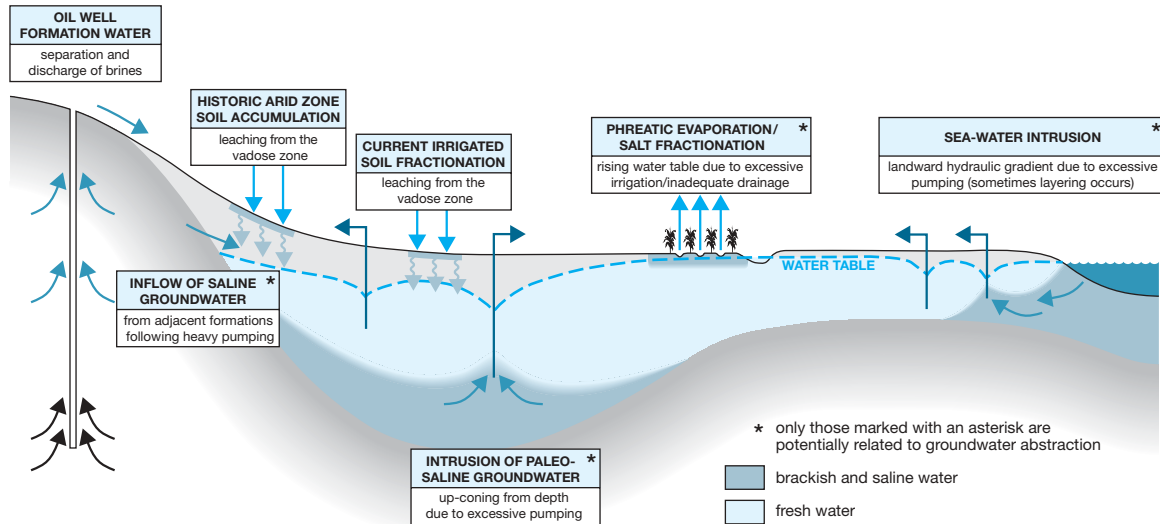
OIL WELL FORMATION WATER
separation and discharge of brines

HISTORIC ARID ZONE SOIL ACCUMULATION
leaching from the vadose zone

CURRENT IRRIGATED SOIL FRACTIONATION
leaching from the vadose zone

PHREATIC EVAPORATION/ SALT FRACTIONATION *
rising water table due to excessive irrigation/inadequate drainage

SEA-WATER INTRUSION *
landward hydraulic gradient due to excessive pumping (sometimes layering occurs)

WATER TABLE

INFLOW OF SALINE GROUNDWATER *
from adjacent formations following heavy pumping

INTRUSION OF PALEO-SALINE GROUNDWATER *
up-coning from depth due to excessive pumping

* only those marked with an asterisk are potentially related to groundwater abstraction

brackish and saline water

fresh water